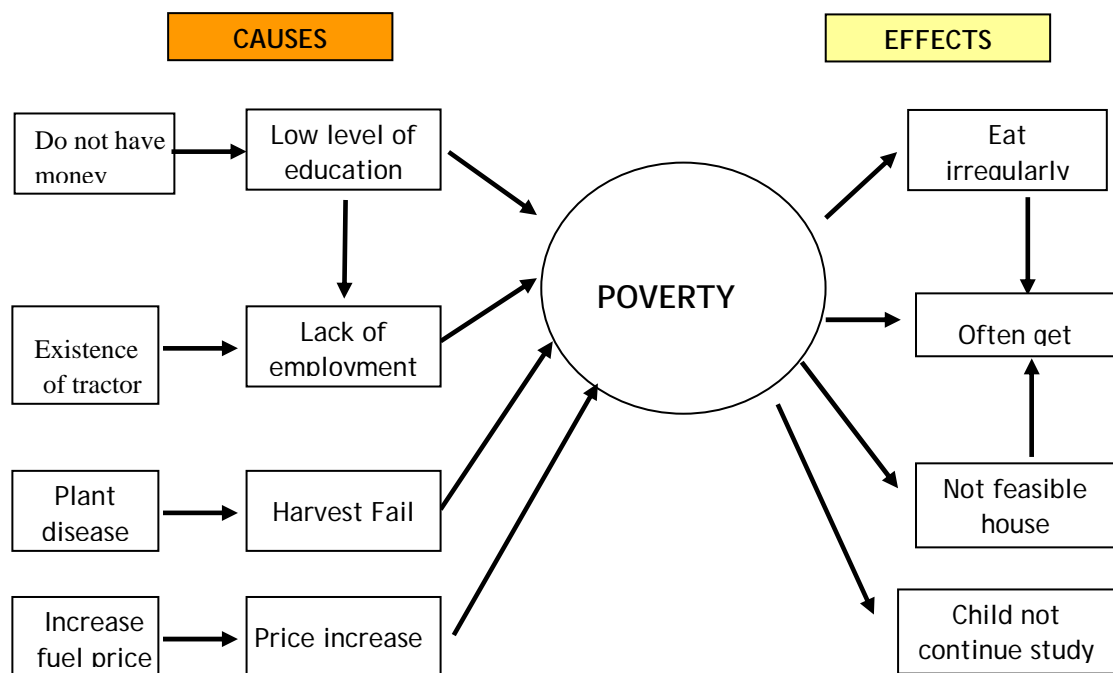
CAUSES

EFFECTS

Do not have money

Low level of education

Existence of tractor

Lack of employment

Plant disease

Harvest Fail

Increase fuel price

Price increase

POVERTY

Eat irregularly

Often get

Not feasible house

Child not continue study